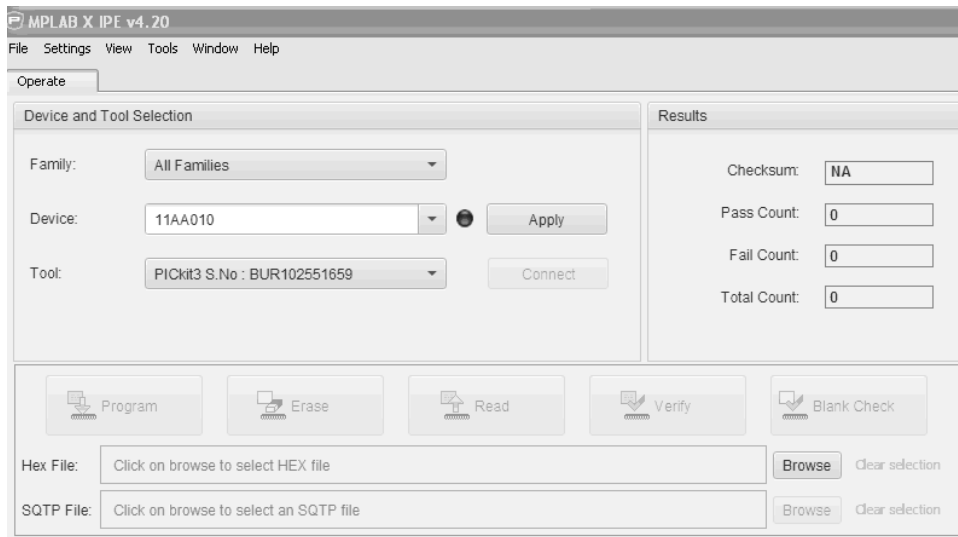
MPLAB X IPE v4.20

File Settings View Tools Window Help

Operate

Device and Tool Selection

Family: All Families

Device: 11AA010 Apply

Tool: PICkit3 S.No : BUR102551659 Connect

Results

Checksum: NA

Pass Count: 0

Fail Count: 0

Total Count: 0

Program Erase Read Verify Blank Check

Hex File: Click on browse to select HEX file Browse Clear selection

SQTP File: Click on browse to select an SQTP file Browse Clear selection